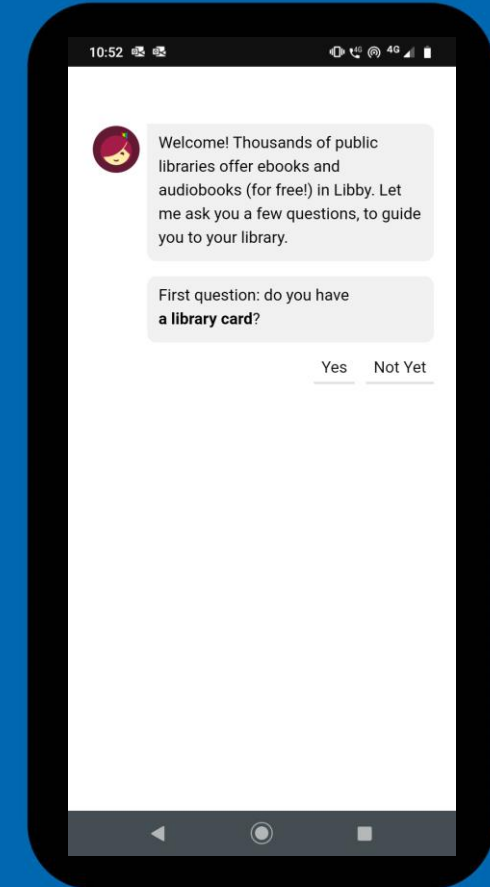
10:52

4G

Welcome! Thousands of public libraries offer ebooks and audiobooks (for free!) in Libby. Let me ask you a few questions, to guide you to your library.

First question: do you have **a library card**?

Yes

Not Yet